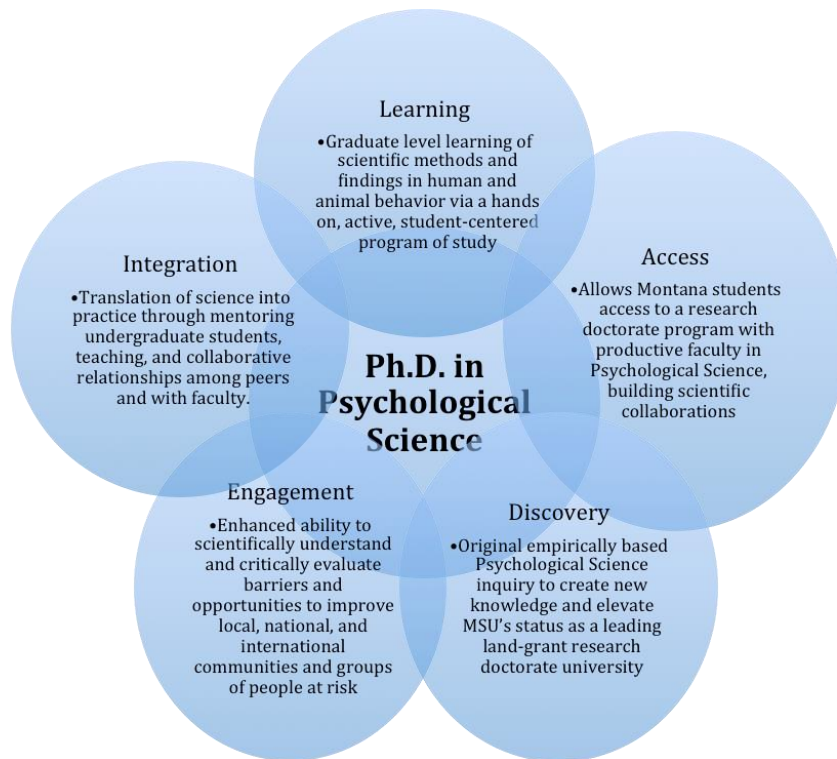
Learning

•Graduate level learning of scientific methods and findings in human and animal behavior via a hands on, active, student-centered program of study

Integration

•Translation of science into practice through mentoring undergraduate students, teaching, and collaborative relationships among peers and with faculty.

Access

•Allows Montana students access to a research doctorate program with productive faculty in Psychological Science, building scientific collaborations

Ph.D. in Psychological Science

Engagement

•Enhanced ability to scientifically understand and critically evaluate barriers and opportunities to improve local, national, and international communities and groups of people at risk

Discovery

•Original empirically based Psychological Science inquiry to create new knowledge and elevate MSU's status as a leading land-grant research doctorate university